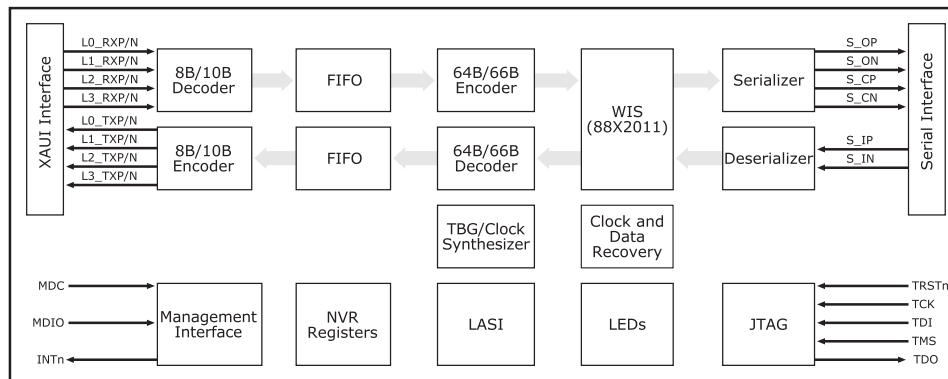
XAUI Interface

L0_RXP/N
L1_RXP/N
L2_RXP/N
L3_RXP/N

8B/10B Decoder

FIFO

64B/66B Encoder

WIS (88X2011)

Serializer

S_OP
S_ON
S_CP
S_CN

Serial Interface

L0_TXP/N
L1_TXP/N
L2_TXP/N
L3_TXP/N

8B/10B Encoder

FIFO

64B/66B Decoder

Deserializer

S_IP
S_IN

TBG/Clock Synthesizer

Clock and Data Recovery

MDC
MDIO
INTn

Management Interface

NVR Registers

LASI

LEDs

JTAG

TRSTn
TCK
TDI
TMS
TDO